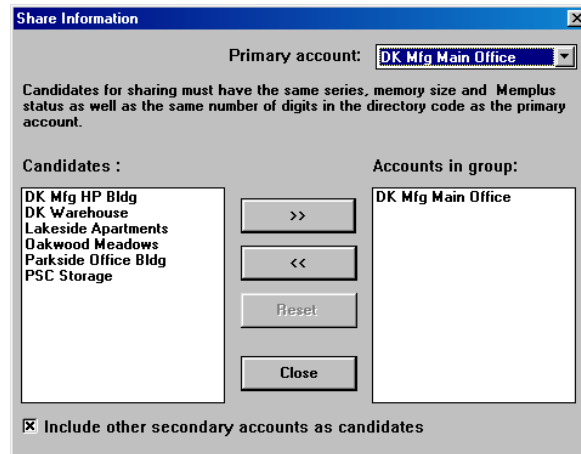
Share Information

Primary account: DK Mfg Main Office

Candidates for sharing must have the same series, memory size and Memplus status as well as the same number of digits in the directory code as the primary account.

Candidates :

DK Mfg HP Bldg
DK Warehouse
Lakeside Apartments
Oakwood Meadows
Parkside Office Bldg
PSC Storage

>>

<<

Reset

Close

Accounts in group:

DK Mfg Main Office

☒ Include other secondary accounts as candidates